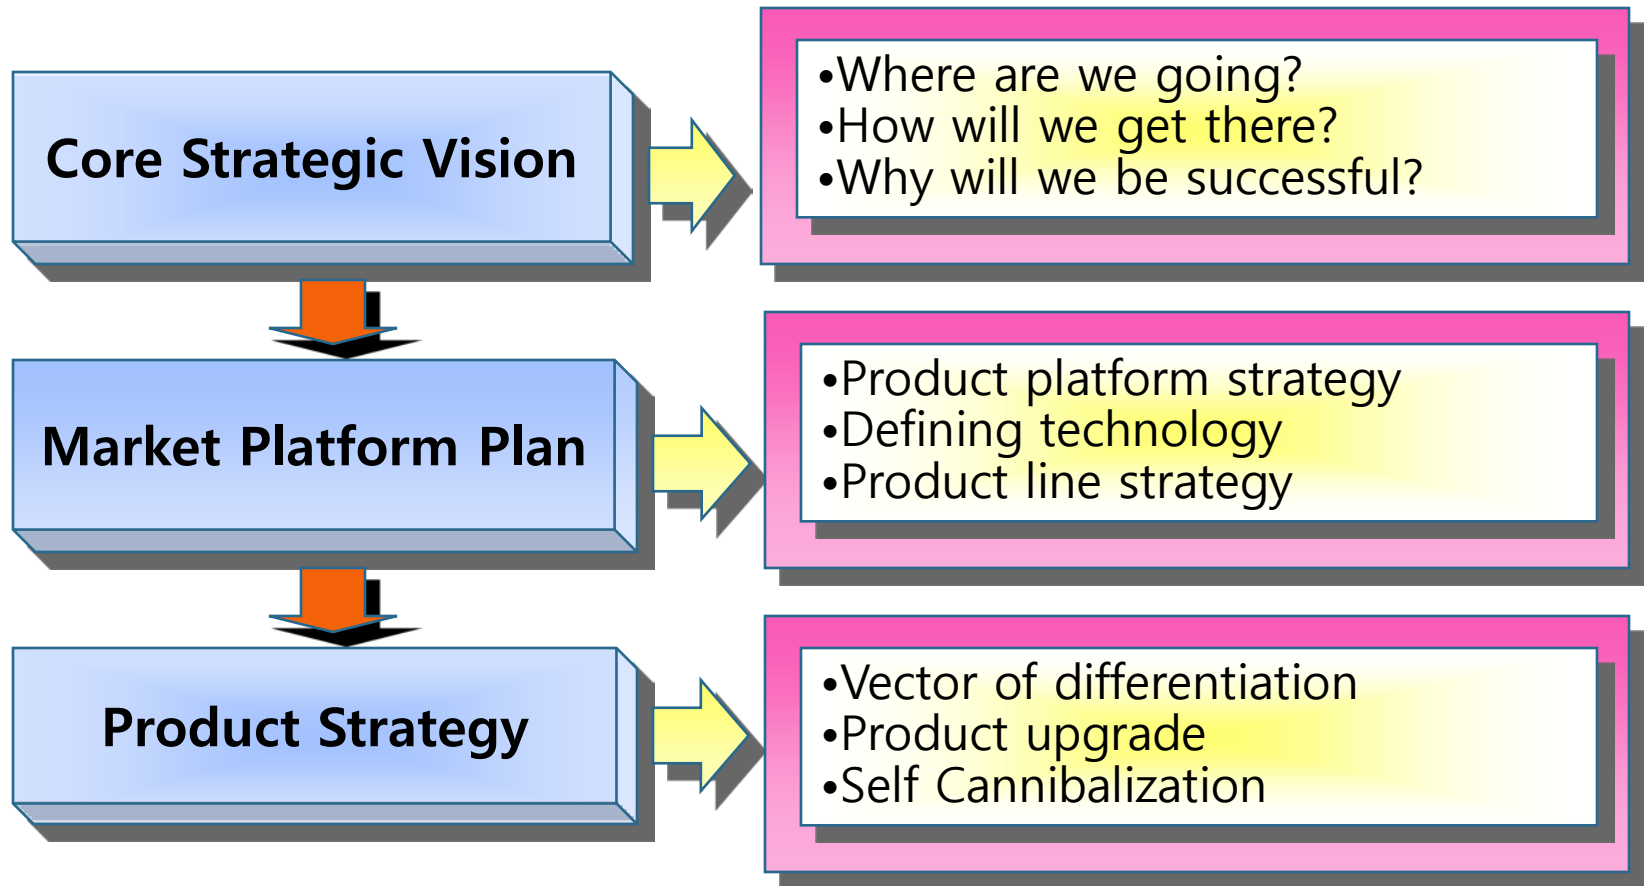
Core Strategic Vision

•Where are we going?
•How will we get there?
•Why will we be successful?

Market Platform Plan

•Product platform strategy
•Defining technology
•Product line strategy

Product Strategy

•Vector of differentiation
•Product upgrade
•Self Cannibalization